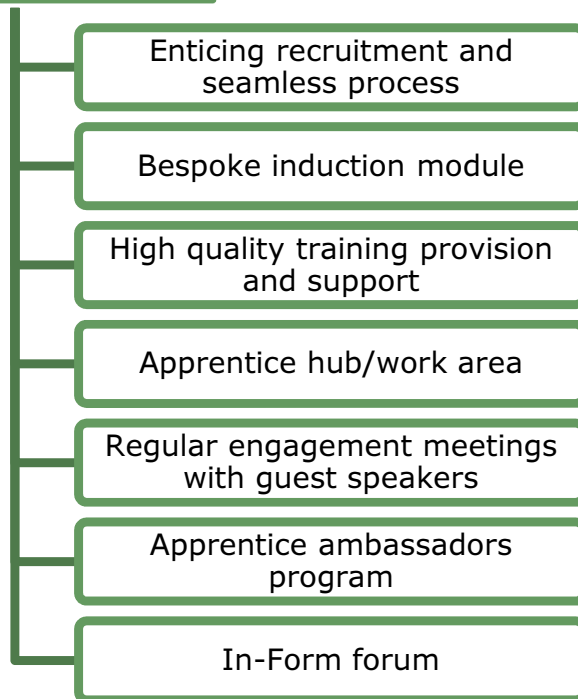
Enticing recruitment and seamless process

Bespoke induction module

High quality training provision and support

Apprentice hub/work area

Regular engagement meetings with guest speakers

Apprentice ambassadors program

In-Form forum